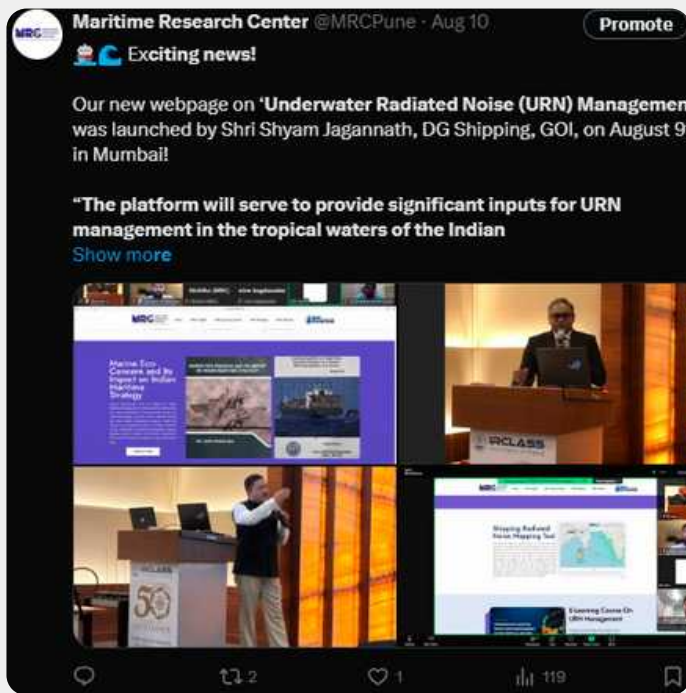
MRC

Maritime Research Center @MRCPune · Aug 10

Promote

🚢🌊 Exciting news!

Our new webpage on 'Underwater Radiated Noise (URN) Managemen was launched by Shri Shyam Jagannath, DG Shipping, GOI, on August 9 in Mumbai!

"The platform will serve to provide significant inputs for URN management in the tropical waters of the Indian

Show more

MRC

Marine Eco Concerns and its Impact on Indian Maritime Strategy

IRCLASS

IRCLASS

50

MRC

Shipping Radiated Noise Mapping Tool

E-learning Course On URN Management

2

1

119